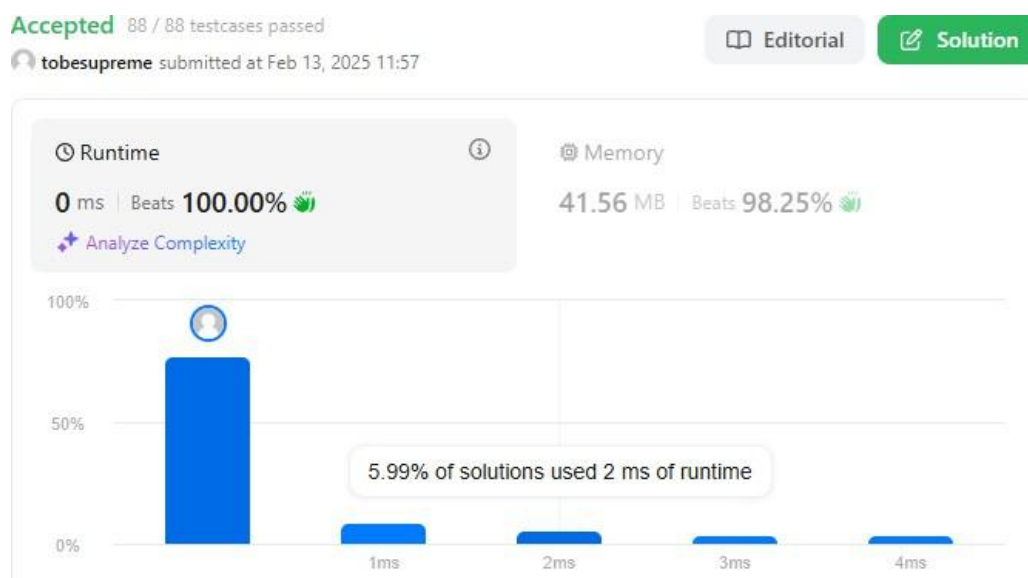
Accepted 88 / 88 testcases passed
tobesupreme submitted at Feb 13, 2025 11:57

Editorial
Solution

Runtime
0 ms | Beats 100.00%
Analyze Complexity

Memory
41.56 MB | Beats 98.25%

100%
50%
0%

5.99% of solutions used 2 ms of runtime

1ms
2ms
3ms
4ms